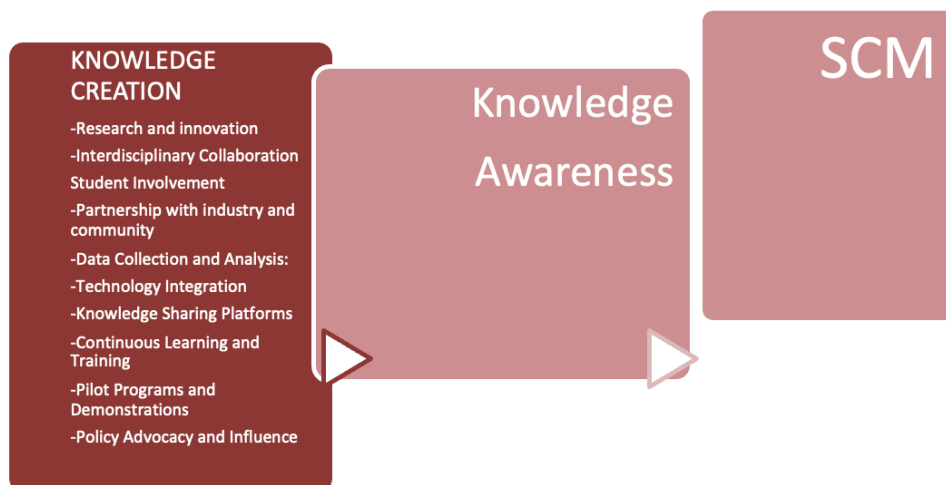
KNOWLEDGE CREATION

-Research and innovation

-Interdisciplinary Collaboration

Student Involvement

-Partnership with industry and community

-Data Collection and Analysis:

-Technology Integration

-Knowledge Sharing Platforms

-Continuous Learning and Training

-Pilot Programs and Demonstrations

-Policy Advocacy and Influence

Knowledge Awareness

SCM